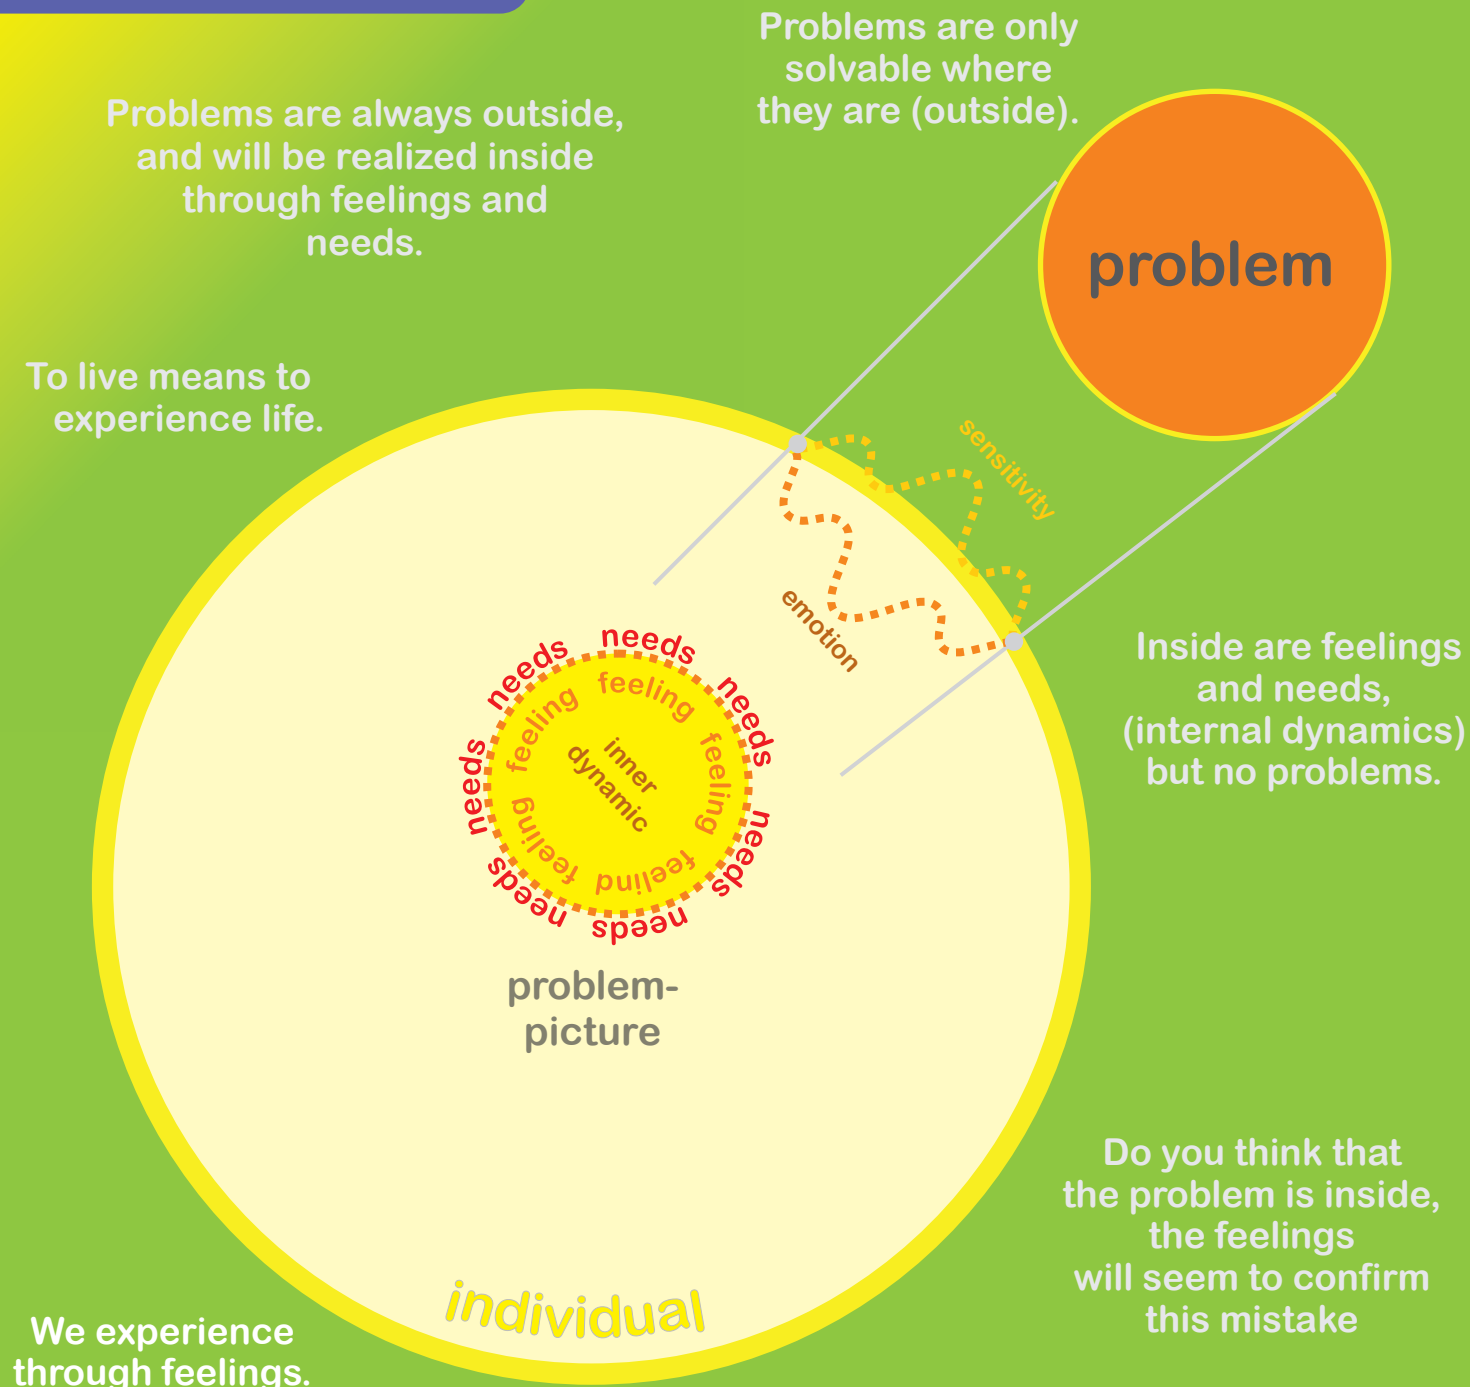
Problems are always outside, and will be realized inside through feelings and needs.

Problems are only solvable where they are (outside).

problem

To live means to experience life.

sensitivity

emotion

needs needs needs needs needs needs

feeling feeling feeling feeling feeling

inner dynamic

Inside are feelings and needs, (internal dynamics) but no problems.

problem-picture

Do you think that the problem is inside, the feelings will seem to confirm this mistake

individual

We experience through feelings.